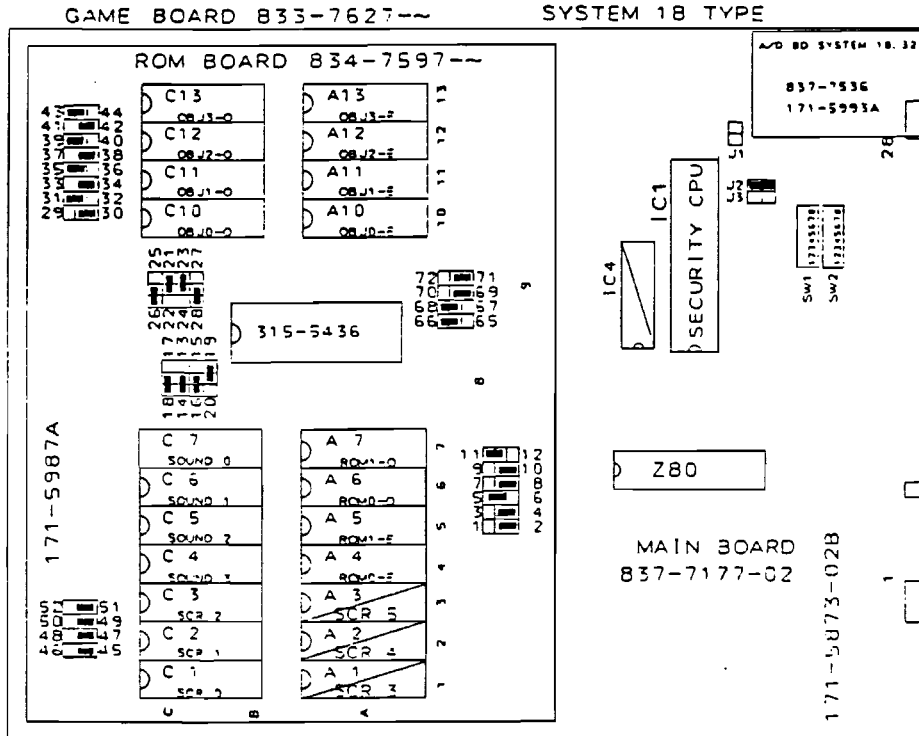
GAME BOARD 833-7627-~ SYSTEM 18 TYPE

A/D BD SYSTEM 18, 32
837-7536
171-5993A

ROM BOARD 834-7597-~

43 44
41 42
39 40
37 38
35 36
33 34
31 32
29 30

C13 OBJ3-O
C12 OBJ2-O
C11 OBJ1-O
C10 OBJ0-O

A13 OBJ3-E 13
A12 OBJ2-E 12
A11 OBJ1-E 11
A10 OBJ0-E 10

25 23 21
26 24 22
27 28

72 71
70 69
68 67
66 65

9

315-5436

17 15 19
18 14 16 20

8

171-5987A

C 7 SOUND 0
C 6 SOUND 1
C 5 SOUND 2
C 4 SOUND 3
C 3 SCR 2
C 2 SCR 1
C 1 SCR 0

A 7 ROM1-O 7
A 6 ROM0-O 6
A 5 ROM1-E 5
A 4 ROM0-E 4
A 3 SCR 5 3
A 2 SCR 4 2
A 1 SCR 3 1

11 12
9 10
7 8
5 6
3 4
1 2

52 51
50 49
48 47
46 45

C B A

J1
J2
J3

IC1 SECURITY CPU

IC4

SW1 SW2

28

Z80

MAIN BOARD
837-7177-02

171-5873-02B

1